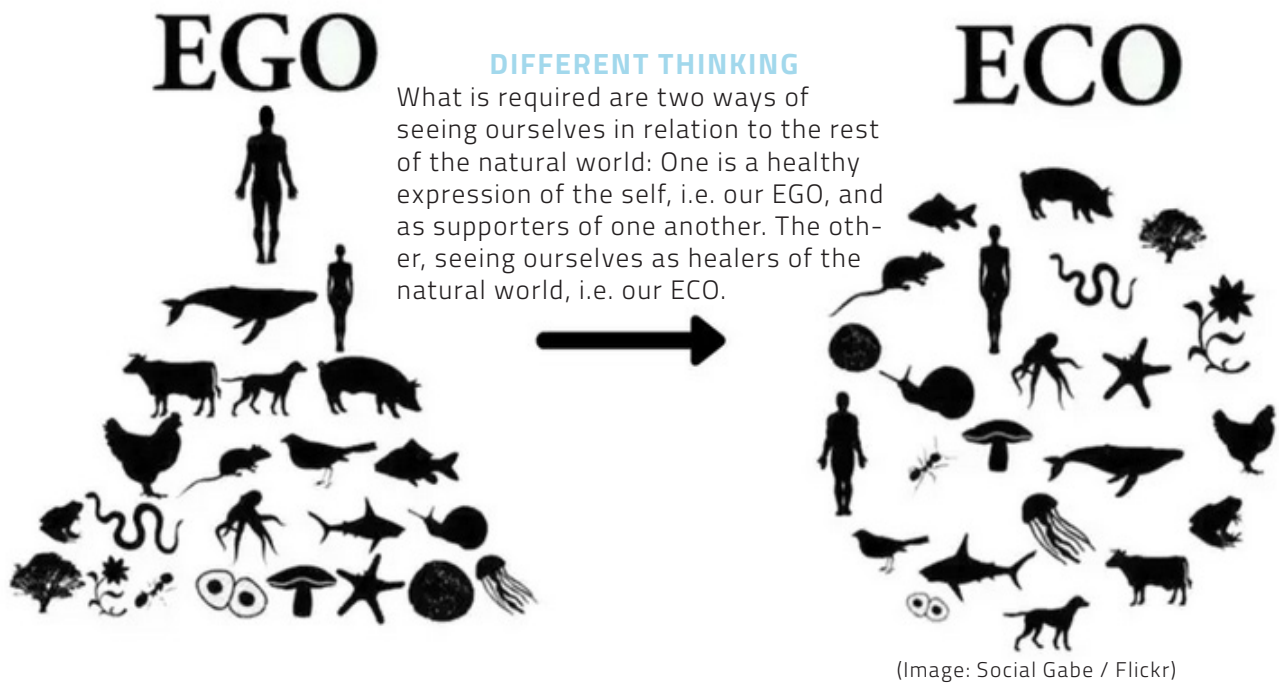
EGO

DIFFERENT THINKING

What is required are two ways of seeing ourselves in relation to the rest of the natural world: One is a healthy expression of the self, i.e. our EGO, and as supporters of one another. The other, seeing ourselves as healers of the natural world, i.e. our ECO.

ECO

(Image: Social Gabe / Flickr)